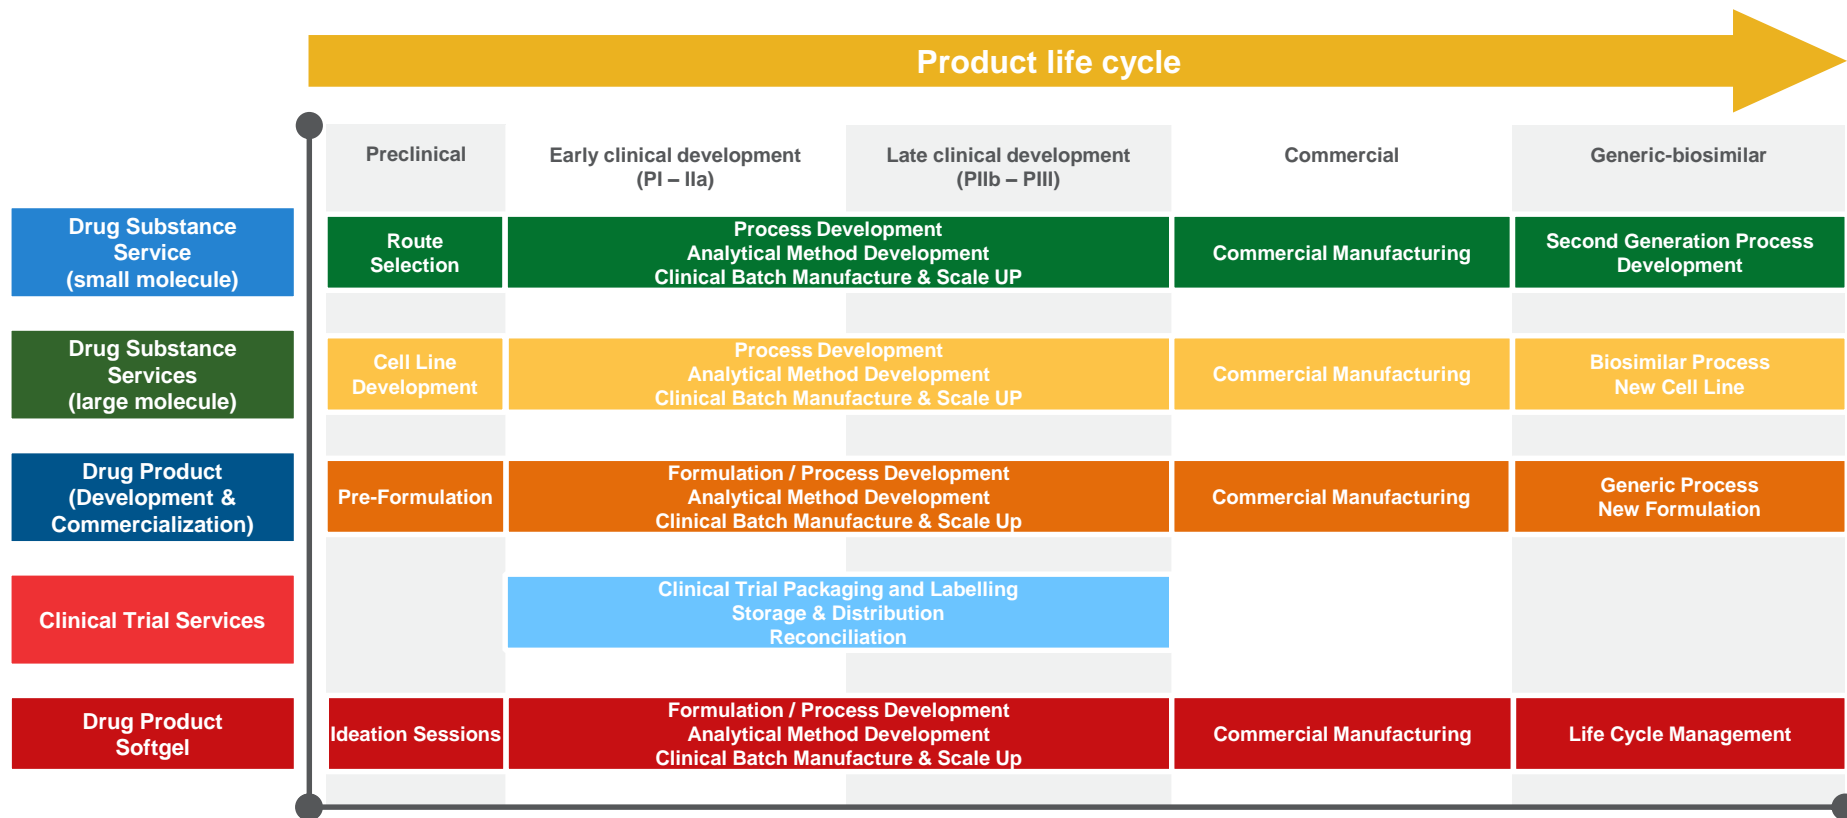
Product life cycle

| | Preclinical | Early clinical development (PI – IIa) | Late clinical development (PIIb – PIII) | Commercial | Generic-biosimilar |
|---|---|---|---|---|---|
| Drug Substance Service (small molecule) | Route Selection | Process Development Analytical Method Development Clinical Batch Manufacture & Scale UP | | Commercial Manufacturing | Second Generation Process Development |
| Drug Substance Services (large molecule) | Cell Line Development | Process Development Analytical Method Development Clinical Batch Manufacture & Scale UP | | Commercial Manufacturing | Biosimilar Process New Cell Line |
| Drug Product (Development & Commercialization) | Pre-Formulation | Formulation / Process Development Analytical Method Development Clinical Batch Manufacture & Scale Up | | Commercial Manufacturing | Generic Process New Formulation |
| Clinical Trial Services | | Clinical Trial Packaging and Labelling Storage & Distribution Reconciliation | | | |
| Drug Product Softgel | Ideation Sessions | Formulation / Process Development Analytical Method Development Clinical Batch Manufacture & Scale Up | | Commercial Manufacturing | Life Cycle Management |